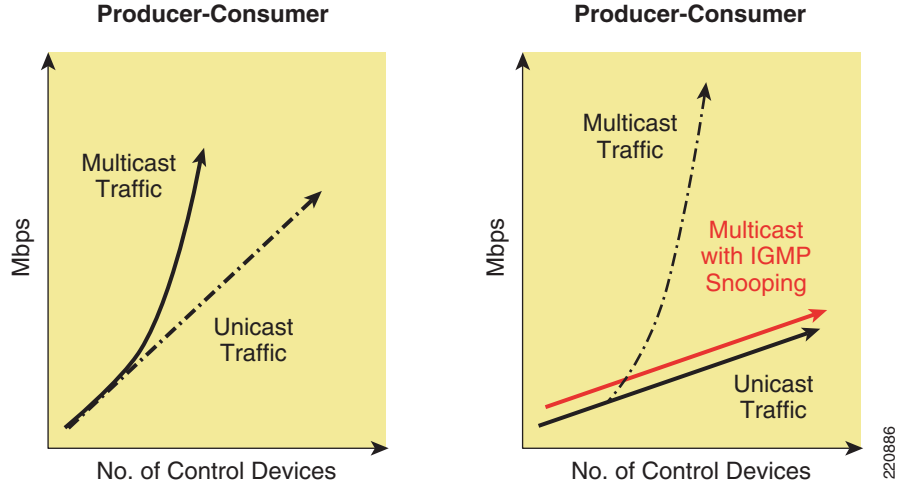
Producer-Consumer

Mbps

Multicast Traffic

Unicast Traffic

No. of Control Devices

Producer-Consumer

Mbps

Multicast Traffic

Multicast with IGMP Snooping

Unicast Traffic

No. of Control Devices

220886